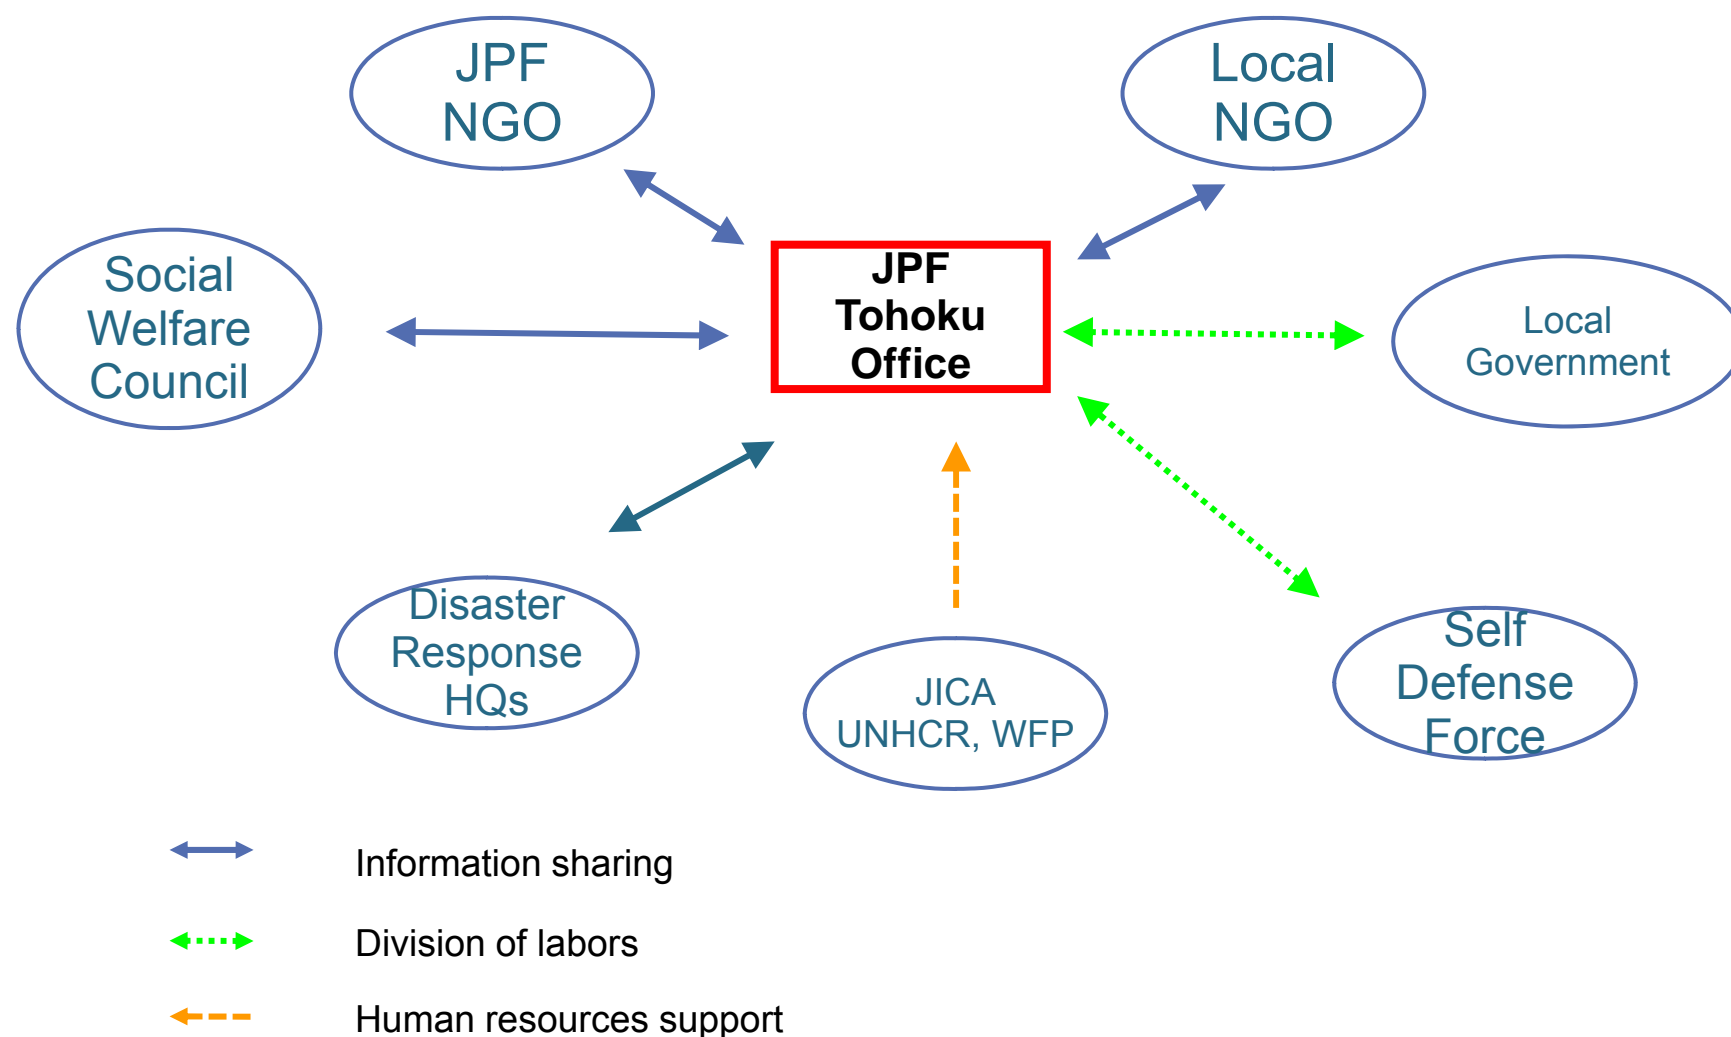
JPF NGO

Local NGO

Social Welfare Council

JPF Tohoku Office

Local Government

Disaster Response HQs

JICA UNHCR, WFP

Self Defense Force

Information sharing

Division of labors

Human resources support